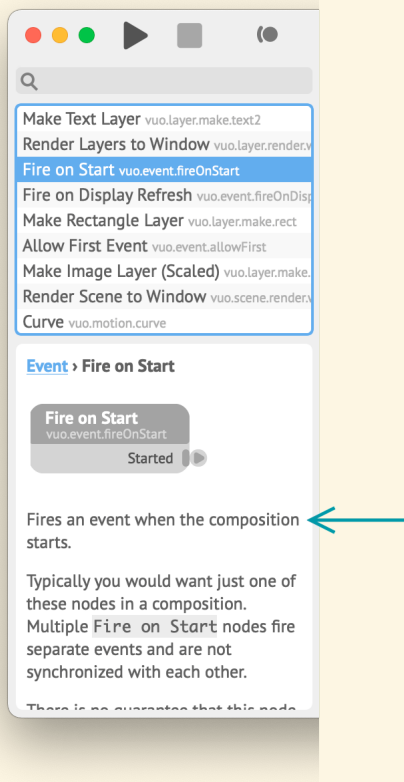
Make Text Layer vuo.layer.make.text2
Render Layers to Window vuo.layer.render.w
Fire on Start vuo.event.fireOnStart
Fire on Display Refresh vuo.event.fireOnDisp
Make Rectangle Layer vuo.layer.make.rect
Allow First Event vuo.event.allowFirst
Make Image Layer (Scaled) vuo.layer.make.
Render Scene to Window vuo.scene.render.w
Curve vuo.motion.curve

Event › Fire on Start

Fire on Start
vuo.event.fireOnStart
Started

Fires an event when the composition starts.

Typically you would want just one of these nodes in a composition. Multiple Fire on Start nodes fire separate events and are not synchronized with each other.

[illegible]